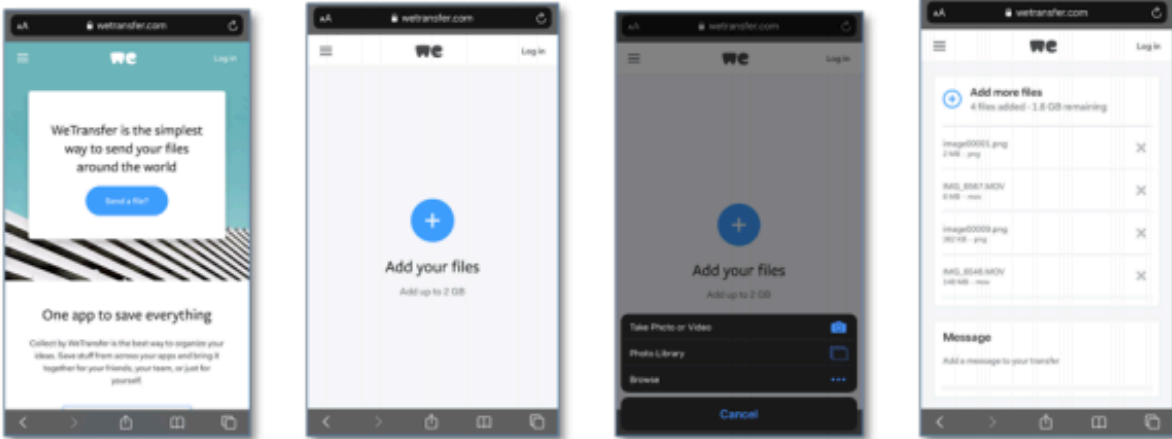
AA wetransfer.com

we

Log in

WeTransfer is the simplest way to send your files around the world

Send a file?

One app to save everything

Collect by WeTransfer is the best way to organize your ideas. Save stuff from across your apps and bring it together for your friends, your team, or just for yourself.

AA wetransfer.com

we

Log in

Add your files

Add up to 2 GB

AA wetransfer.com

we

Log in

Add your files

Add up to 2 GB

Take Photo or Video

Photo Library

Browse

Cancel

AA wetransfer.com

we

Log in

Add more files

4 files added · 1.8 GB remaining

image00001.png
2 MB · png

IMG_8567.MOV
6 MB · mov

image00009.png
392 KB · png

IMG_8546.MOV
148 MB · mov

Message

Add a message to your transfer